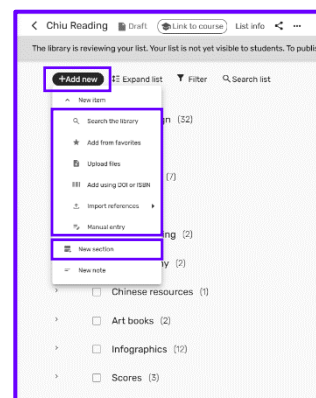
< Chiu Reading Draft Link to course List info ...

The library is reviewing your list. Your list is not yet visible to students. To publi

+Add new Expand list Filter Search list

New item

Search the library

Add from favorites

Upload files

Add using DOI or ISBN

Import references

Manual entry

New section

New note

n (32)

(7)

ng (2)

y (2)

Chinese resources (1)

Art books (2)

Infographics (12)

Scores (3)